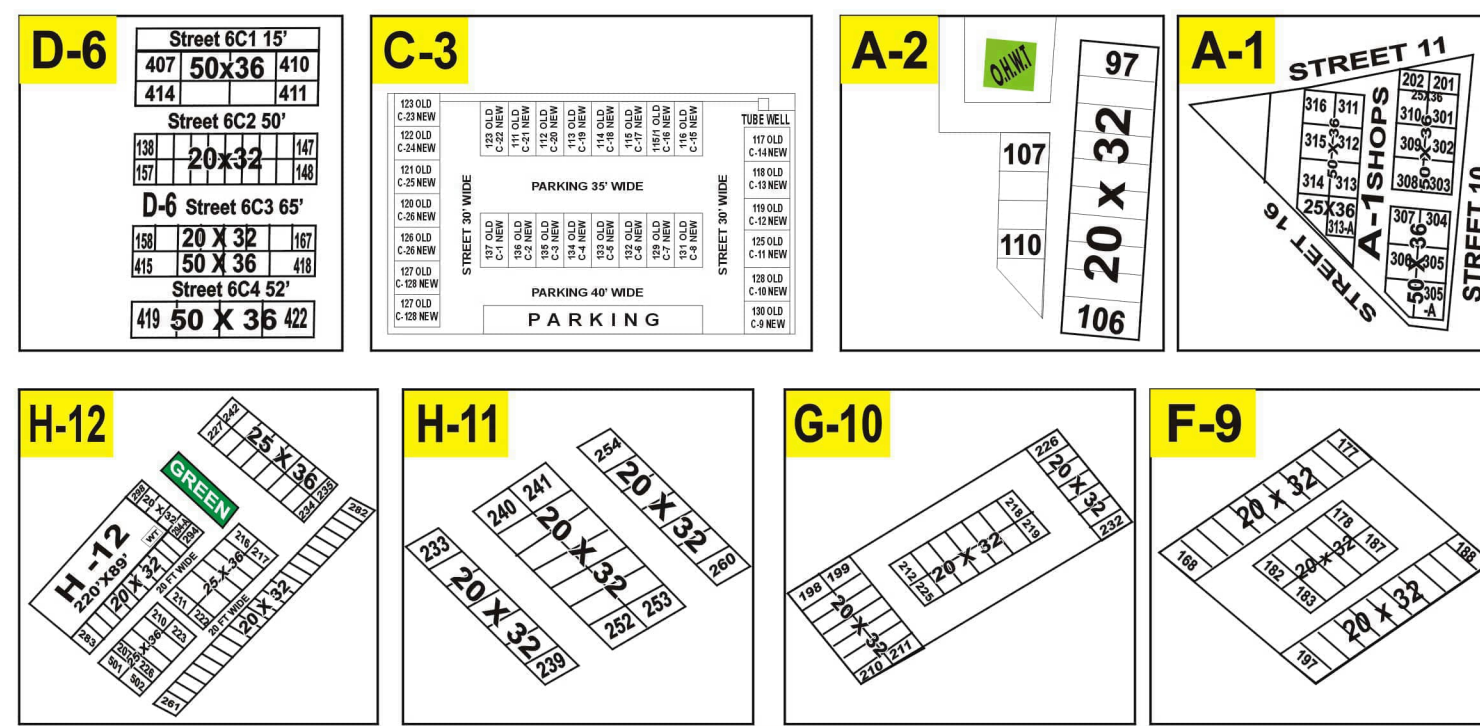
D-6

Street 6C1 15'

407 50x36 410

414 411

Street 6C2 50'

138 20x32 147

157 148

D-6 Street 6C3 65'

158 20 X 32 167

415 50 X 36 418

Street 6C4 52'

419 50 X 36 422

C-3

123 OLD C-23 NEW
122 OLD C-24 NEW
121 OLD C-25 NEW
120 OLD C-26 NEW
126 OLD C-26 NEW
127 OLD C-128 NEW
127 OLD C-128 NEW

STREET 30' WIDE

123 OLD C-22 NEW
111 OLD C-21 NEW
112 OLD C-20 NEW
113 OLD C-19 NEW
114 OLD C-18 NEW
115 OLD C-17 NEW
115/1 OLD C-16 NEW
116 OLD C-15 NEW

PARKING 35' WIDE

137 OLD C-1 NEW
136 OLD C-2 NEW
135 OLD C-3 NEW
134 OLD C-4 NEW
133 OLD C-5 NEW
132 OLD C-6 NEW
129 OLD C-7 NEW
131 OLD C-8 NEW

PARKING 40' WIDE

PARKING

STREET 30' WIDE

TUBE WELL
117 OLD C-14 NEW
118 OLD C-13 NEW
119 OLD C-12 NEW
125 OLD C-11 NEW
128 OLD C-10 NEW
130 OLD C-9 NEW

A-2

O.H.W.T

97

107

110

20 X 32

106

A-1

STREET 11

316 311 202 201 25x36 310 301

315 312 309 302

314 313 308 303

25X36 313-A

A-1 SHOPS

50 X 36

307 304

306 305

305 -A

STREET 16

STREET 10

H-12

227 242

25 X 36

234 235

GREEN

298 20 x 32

W.T

H -12 220'X89'

20 X 32

20 FT WIDE

216 217

25 X 36

211 222

20 FT WIDE

20 X 32

282

283

210 223

201 25 x 36 226

501 502

261

H-11

254

20 X 32

260

240 241

20 X 32

252 253

233

20 X 32

239

G-10

226

20 X 32

232

218 219

212 225

20 X 32

198 199

20 X 32

210 211

F-9

177

20 X 32

168

178 187

182 20 X 32 183

188

20 X 32

197